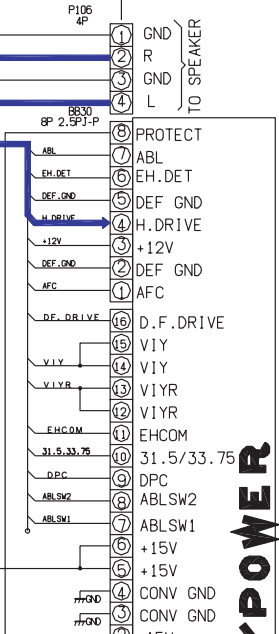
P106
4P

1 GND
2 R
3 GND
4 L
TO SPEAKER

BB30
8P 2.5PJ-P

8 PROTECT
ABL 7 ABL
EH.DET 6 EH.DET
DEF.GND 5 DEF GND
H.DRIVE 4 H.DRIVE
+12V 3 +12V
DEF.GND 2 DEF GND
AFC 1 AFC

DF. DRIVE 16 D.F.DRIVE
15 VIY
VIY 14 VIY
VIYR 13 VIYR
12 VIYR
EHCOM 11 EHCOM
31.5.33.75 10 31.5/33.75
DPC 9 DPC
ABLSW2 8 ABLSW2
ABLSW1 7 ABLSW1
6 +15V
5 +15V
GND 4 CONV GND
GND 3 CONV GND

POWER